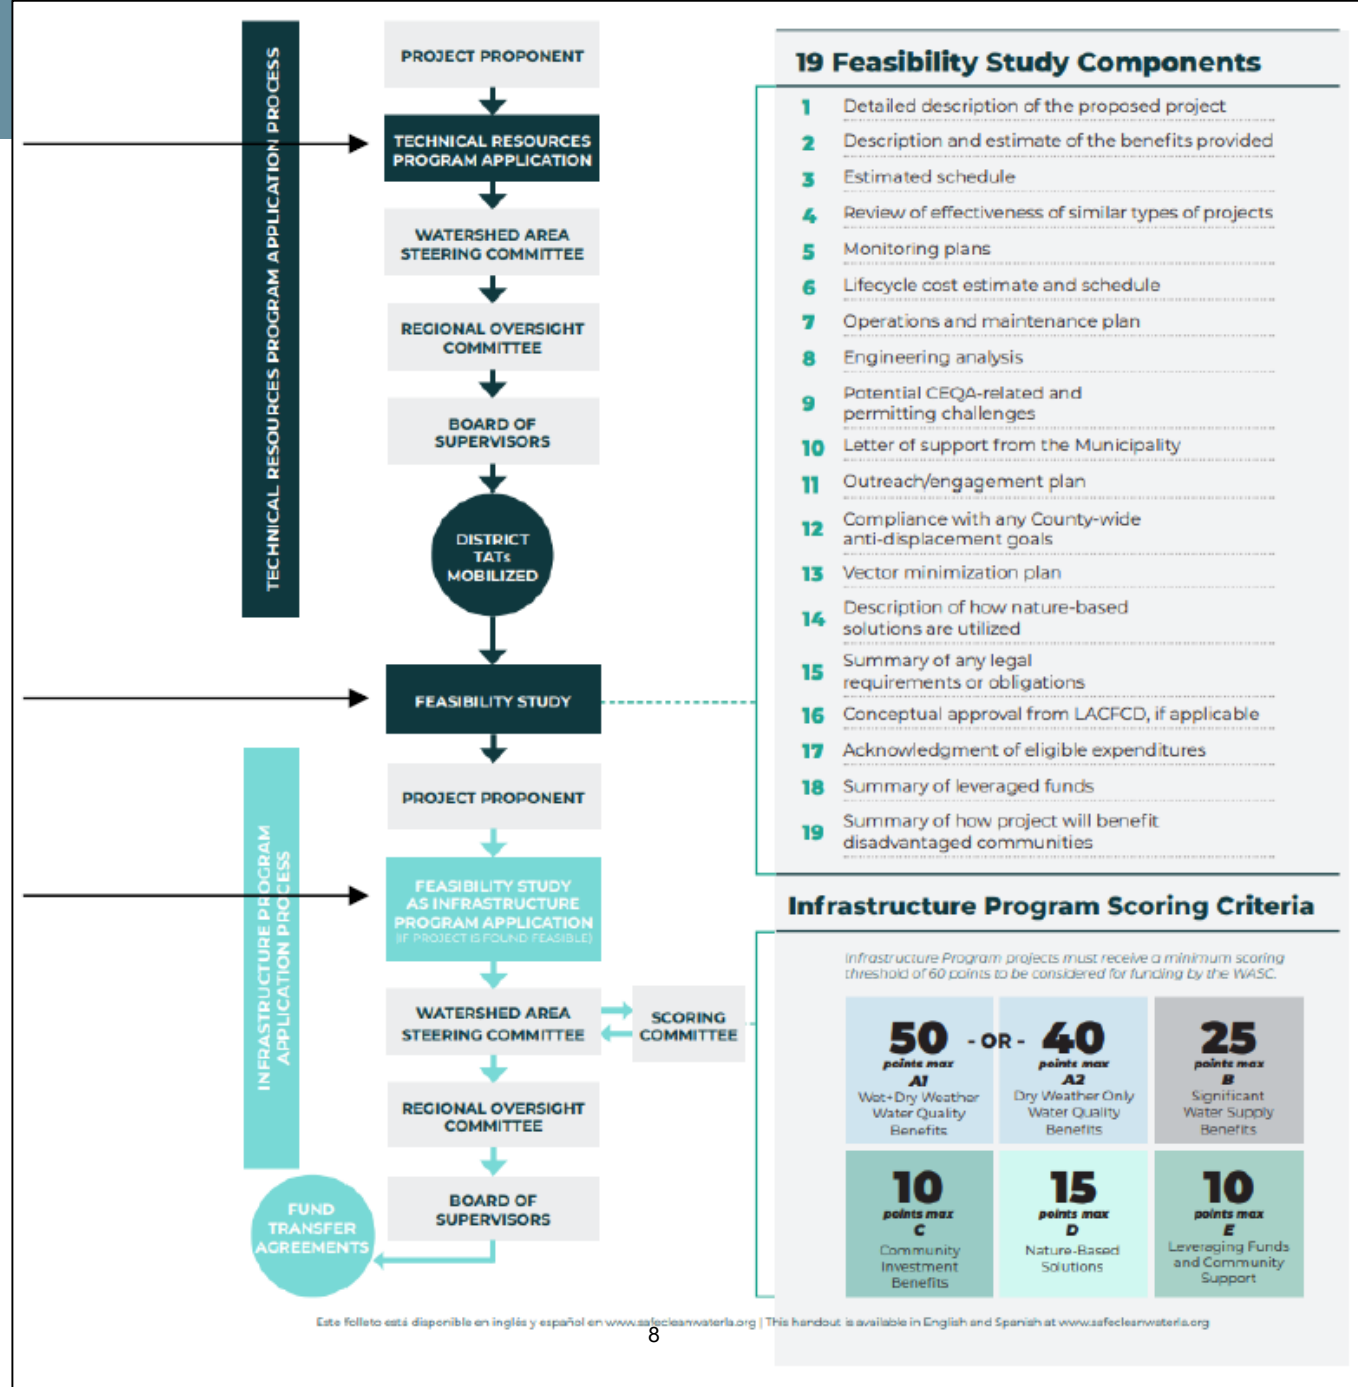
TECHNICAL RESOURCES PROGRAM APPLICATION PROCESS

PROJECT PROPONENT

TECHNICAL RESOURCES PROGRAM APPLICATION

WATERSHED AREA STEERING COMMITTEE

REGIONAL OVERSIGHT COMMITTEE

BOARD OF SUPERVISORS

DISTRICT TATs MOBILIZED

FEASIBILITY STUDY

INFRASTRUCTURE PROGRAM APPLICATION PROCESS

PROJECT PROPONENT

FEASIBILITY STUDY AS INFRASTRUCTURE PROGRAM APPLICATION (IF PROJECT IS FOUND FEASIBLE)

WATERSHED AREA STEERING COMMITTEE

SCORING COMMITTEE

REGIONAL OVERSIGHT COMMITTEE

BOARD OF SUPERVISORS

FUND TRANSFER AGREEMENTS

19 Feasibility Study Components

1 Detailed description of the proposed project
2 Description and estimate of the benefits provided
3 Estimated schedule
4 Review of effectiveness of similar types of projects
5 Monitoring plans
6 Lifecycle cost estimate and schedule
7 Operations and maintenance plan
8 Engineering analysis
9 Potential CEQA-related and permitting challenges
10 Letter of support from the Municipality
11 Outreach/engagement plan
12 Compliance with any County-wide anti-displacement goals
13 Vector minimization plan
14 Description of how nature-based solutions are utilized
15 Summary of any legal requirements or obligations
16 Conceptual approval from LACFCD, if applicable
17 Acknowledgment of eligible expenditures
18 Summary of leveraged funds
19 Summary of how project will benefit disadvantaged communities

Infrastructure Program Scoring Criteria

Infrastructure Program projects must receive a minimum scoring threshold of 60 points to be considered for funding by the WASC.

50 points max A1 Wet+Dry Weather Water Quality Benefits

- OR -

40 points max A2 Dry Weather Only Water Quality Benefits

25 points max B Significant Water Supply Benefits

10 points max C Community Investment Benefits

15 points max D Nature-Based Solutions

10 points max E Leveraging Funds and Community Support

Este folleto está disponible en inglés y español en www.safecleanwaterla.org | This handout is available in English and Spanish at www.safecleanwaterla.org

8